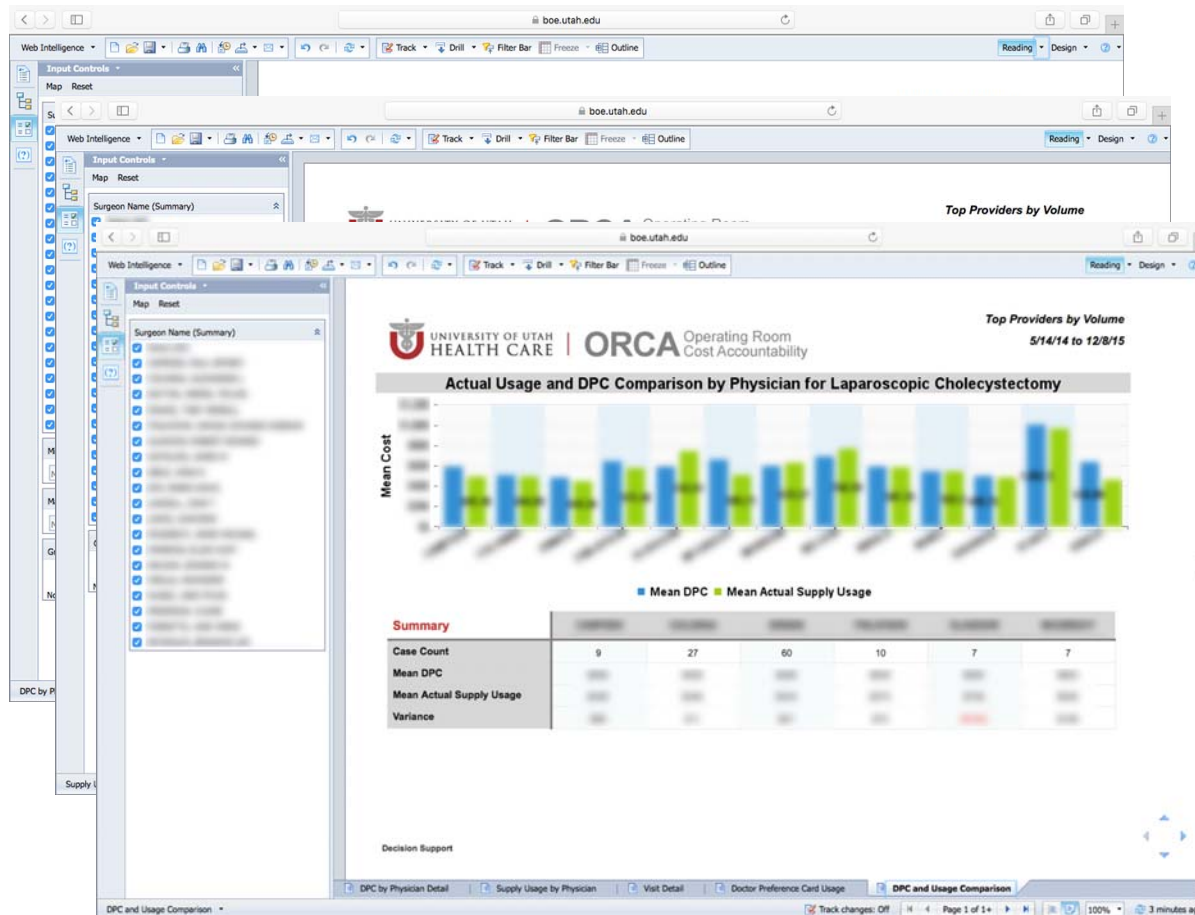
boe.utah.edu

Web Intelligence | Track | Drill | Filter Bar | Freeze | Outline | Reading | Design

Input Controls

Map Reset

boe.utah.edu

Web Intelligence | Track | Drill | Filter Bar | Freeze | Outline | Reading | Design

Input Controls

Map Reset

Surgeon Name (Summary)

Top Providers by Volume

DPC by P

Supply U

boe.utah.edu

Web Intelligence | Track | Drill | Filter Bar | Freeze | Outline | Reading | Design

Input Controls

Map Reset

Surgeon Name (Summary)

UNIVERSITY OF UTAH HEALTH CARE | ORCA Operating Room Cost Accountability

Top Providers by Volume

5/14/14 to 12/8/15

Actual Usage and DPC Comparison by Physician for Laparoscopic Cholecystectomy

Mean Cost

■ Mean DPC ■ Mean Actual Supply Usage

| Summary | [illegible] | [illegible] | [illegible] | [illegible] | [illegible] | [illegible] |
|---|---|---|---|---|---|---|
| Case Count | 9 | 27 | 60 | 10 | 7 | 7 |
| Mean DPC | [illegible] | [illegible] | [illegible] | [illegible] | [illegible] | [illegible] |
| Mean Actual Supply Usage | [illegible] | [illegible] | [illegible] | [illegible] | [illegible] | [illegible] |
| Variance | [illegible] | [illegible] | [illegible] | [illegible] | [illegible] | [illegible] |

Decision Support

DPC by Physician Detail | Supply Usage by Physician | Visit Detail | Doctor Preference Card Usage | DPC and Usage Comparison

DPC and Usage Comparison

Track changes: Off | Page 1 of 1+ | 100% | 3 minutes a